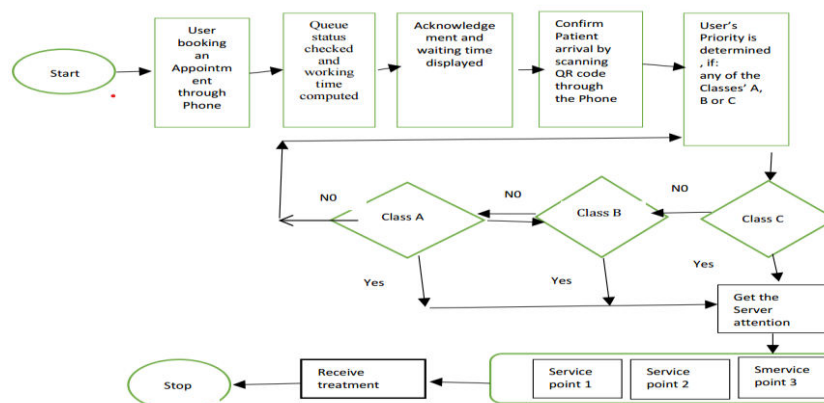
Start

User booking an Appointment through Phone

Queue status checked and working time computed

Acknowledgement and waiting time displayed

Confirm Patient arrival by scanning QR code through the Phone

User's Priority is determined, if: any of the Classes' A, B or C

N0

N0

N0

Class A

Class B

Class C

Yes

Yes

Yes

Get the Server attention

Stop

Receive treatment

Service point 1

Service point 2

Smervice point 3